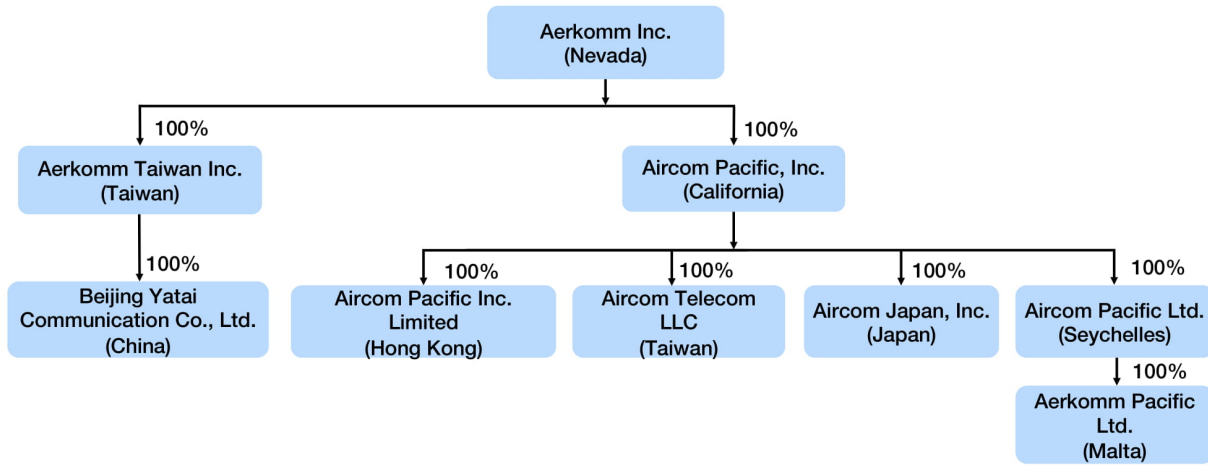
Aerkomm Inc.
(Nevada)

100%

Aerkomm Taiwan Inc.
(Taiwan)

100%

Beijing Yatai Communication Co., Ltd.
(China)

100%

Aircom Pacific, Inc.
(California)

100%

Aircom Pacific Inc. Limited
(Hong Kong)

100%

Aircom Telecom LLC
(Taiwan)

100%

Aircom Japan, Inc.
(Japan)

100%

Aircom Pacific Ltd.
(Seychelles)

100%

Aerkomm Pacific Ltd.
(Malta)